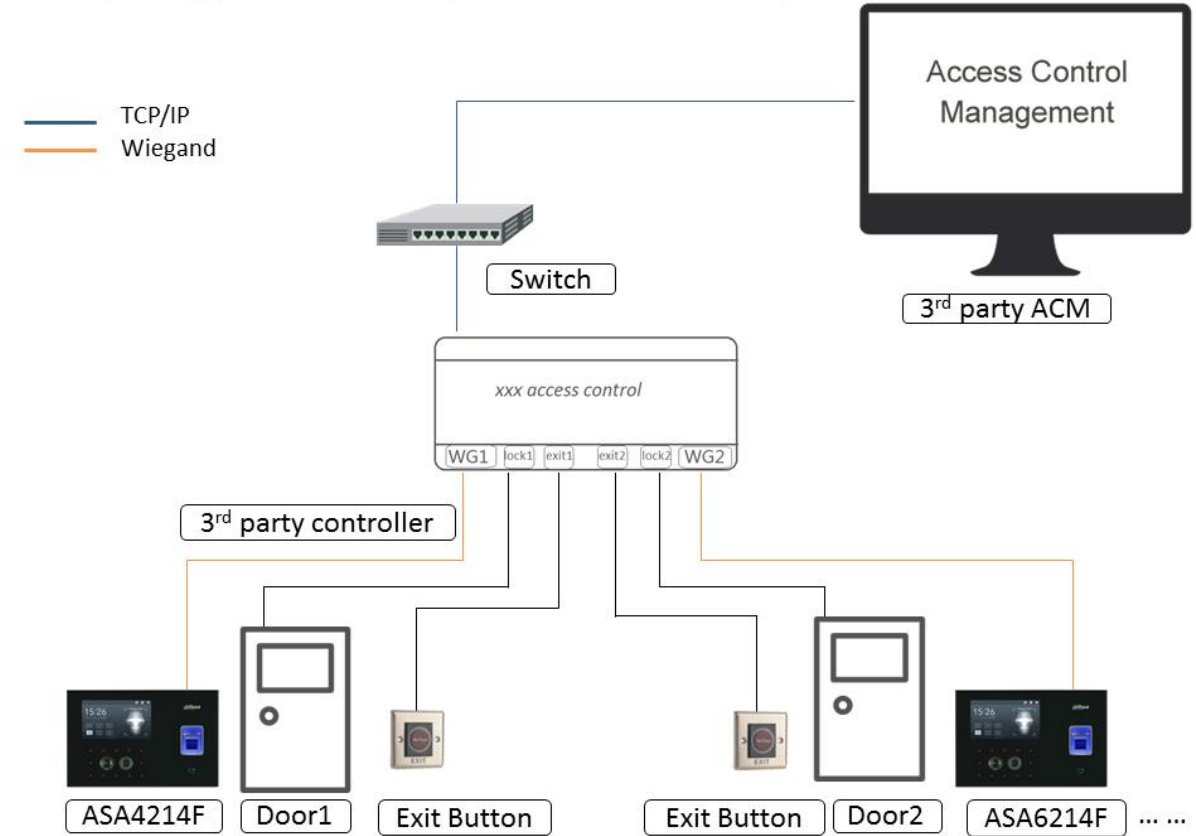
TCP/IP
Wiegand

Access Control Management

Switch

3<sup>rd</sup> party ACM

xxx access control

WG1 lock1 exit1 exit2 lock2 WG2

3<sup>rd</sup> party controller

15:26

EXIT

EXIT

15:26

ASA4214F Door1 Exit Button Exit Button Door2 ASA6214F … …